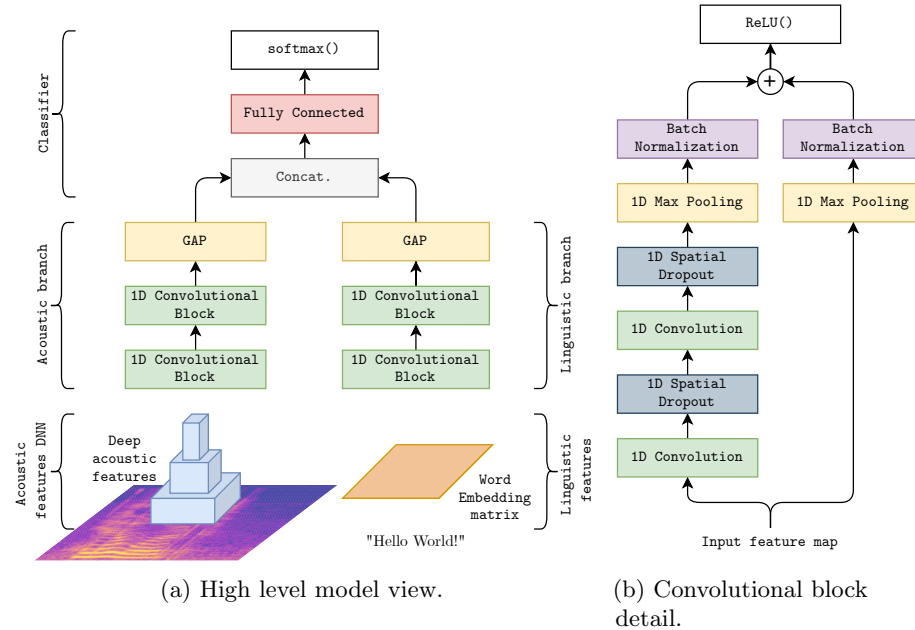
Classifier

softmax()

Fully Connected

Concat.

Acoustic branch

GAP

1D Convolutional Block

1D Convolutional Block

GAP

1D Convolutional Block

1D Convolutional Block

Linguistic branch

Acoustic features DNN

Deep acoustic features

Word Embedding matrix

Linguistic features

"Hello World!"

(a) High level model view.

ReLU()

+

Batch Normalization

Batch Normalization

1D Max Pooling

1D Max Pooling

1D Spatial Dropout

1D Convolution

1D Spatial Dropout

1D Convolution

Input feature map

(b) Convolutional block detail.